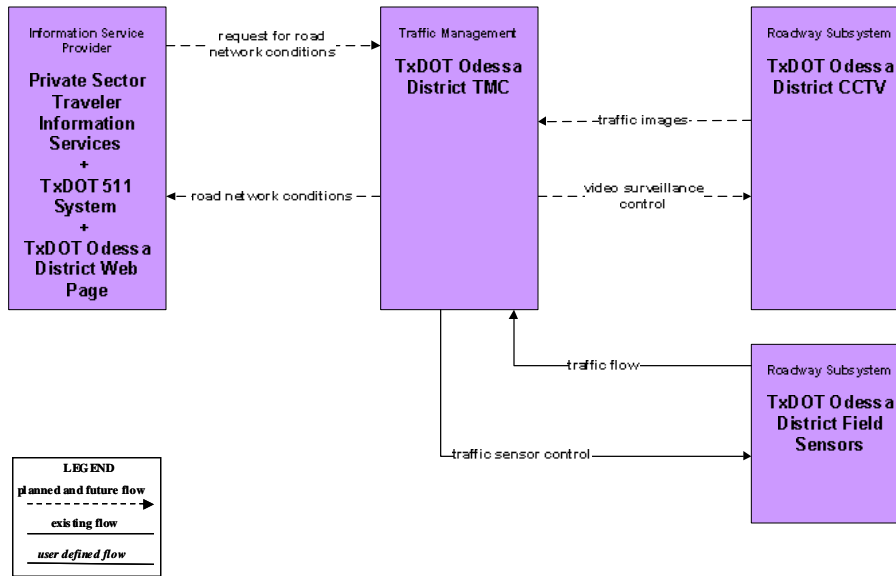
Information Service Provider

Private Sector Traveler Information Services + TxDOT 511 System + TxDOT Odessa District Web Page

request for road network conditions

Traffic Management

TxDOT Odessa District TMC

Roadway Subsystem

TxDOT Odessa District CCTV

traffic images

road network conditions

video surveillance control

traffic flow

Roadway Subsystem

TxDOT Odessa District Field Sensors

traffic sensor control

LEGEND

planned and future flow

existing flow

user defined flow